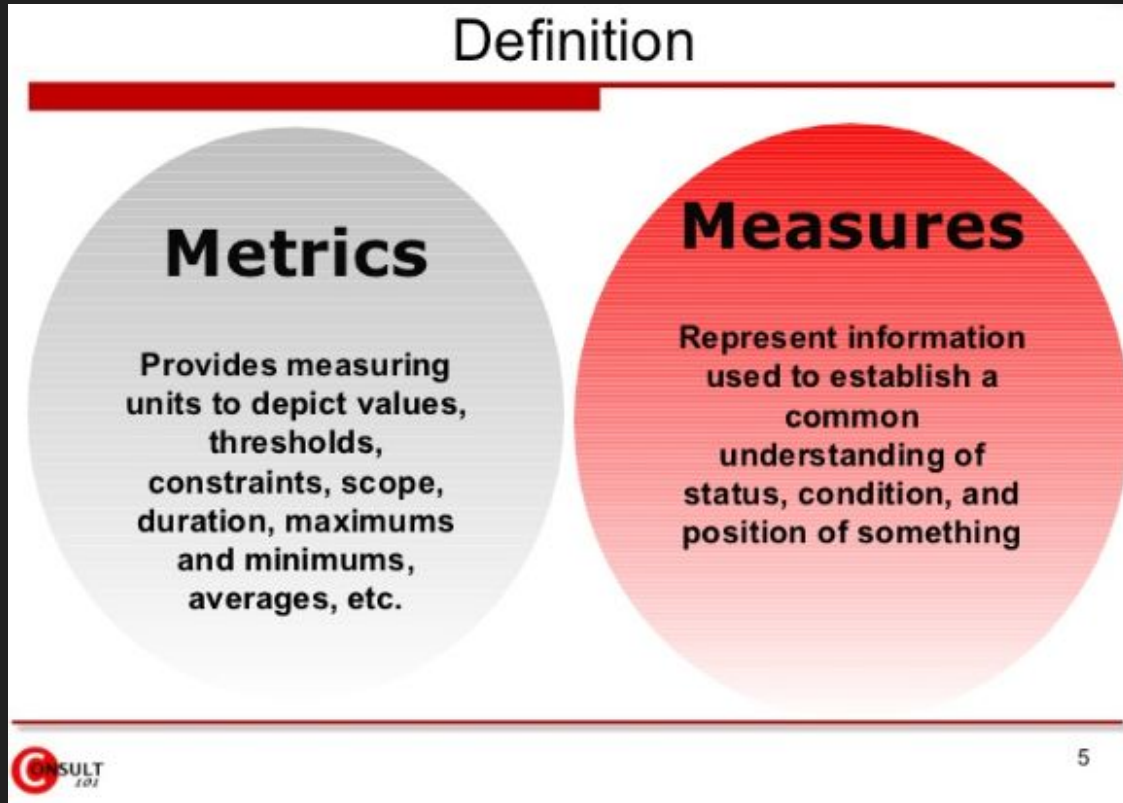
Definition

Metrics

Provides measuring units to depict values, thresholds, constraints, scope, duration, maximums and minimums, averages, etc.

Measures

Represent information used to establish a common understanding of status, condition, and position of something

CONSULT 101

5